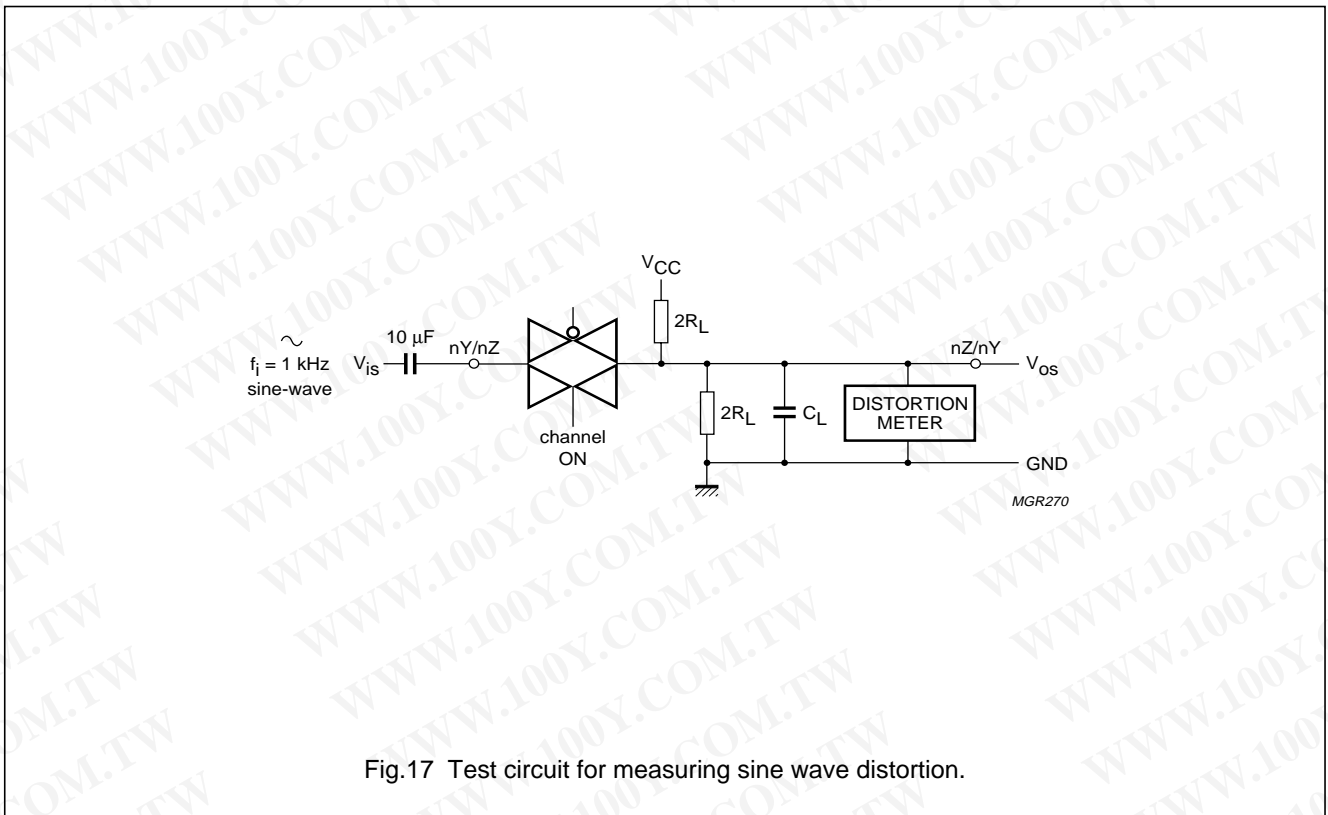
WWW.100Y.COM.TW

$V_{CC}$

$2R_L$

$f_i$ = 1 kHz sine-wave

$V_{is}$

10 μF

nY/nZ

channel ON

nZ/nY

$V_{os}$

$2R_L$

$C_L$

DISTORTION METER

GND

MGR270

Fig.17 Test circuit for measuring sine wave distortion.